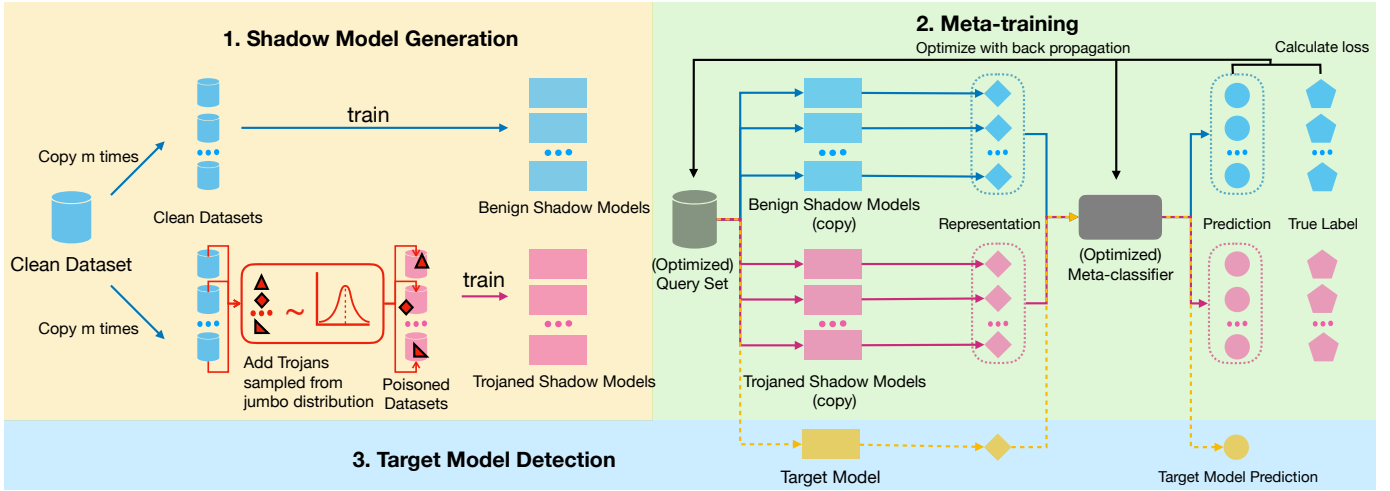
1. Shadow Model Generation

Copy m times

Clean Datasets

train

Benign Shadow Models

Clean Dataset

Copy m times

Add Trojans sampled from jumbo distribution

Poisoned Datasets

train

Trojaned Shadow Models

2. Meta-training

Optimize with back propagation

Calculate loss

(Optimized) Query Set

Benign Shadow Models (copy)

Representation

(Optimized) Meta-classifier

Prediction

True Label

Trojaned Shadow Models (copy)

3. Target Model Detection

Target Model

Target Model Prediction